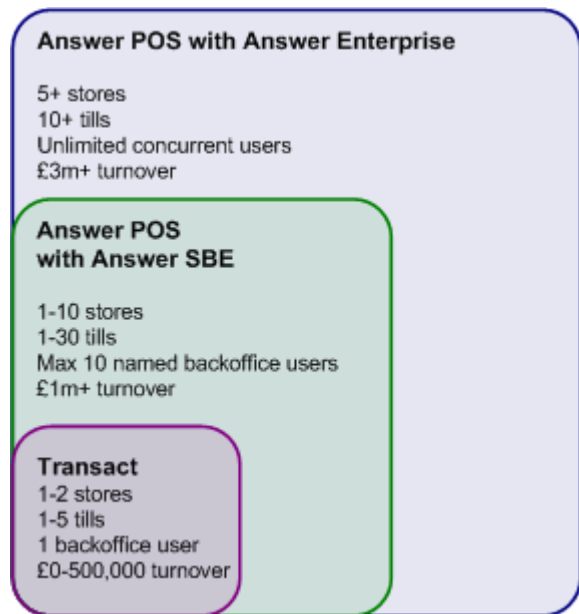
Answer POS with Answer Enterprise

5+ stores
10+ tills
Unlimited concurrent users
£3m+ turnover

Answer POS
with Answer SBE

1-10 stores
1-30 tills
Max 10 named backoffice users
£1m+ turnover

Transact
1-2 stores
1-5 tills
1 backoffice user
£0-500,000 turnover